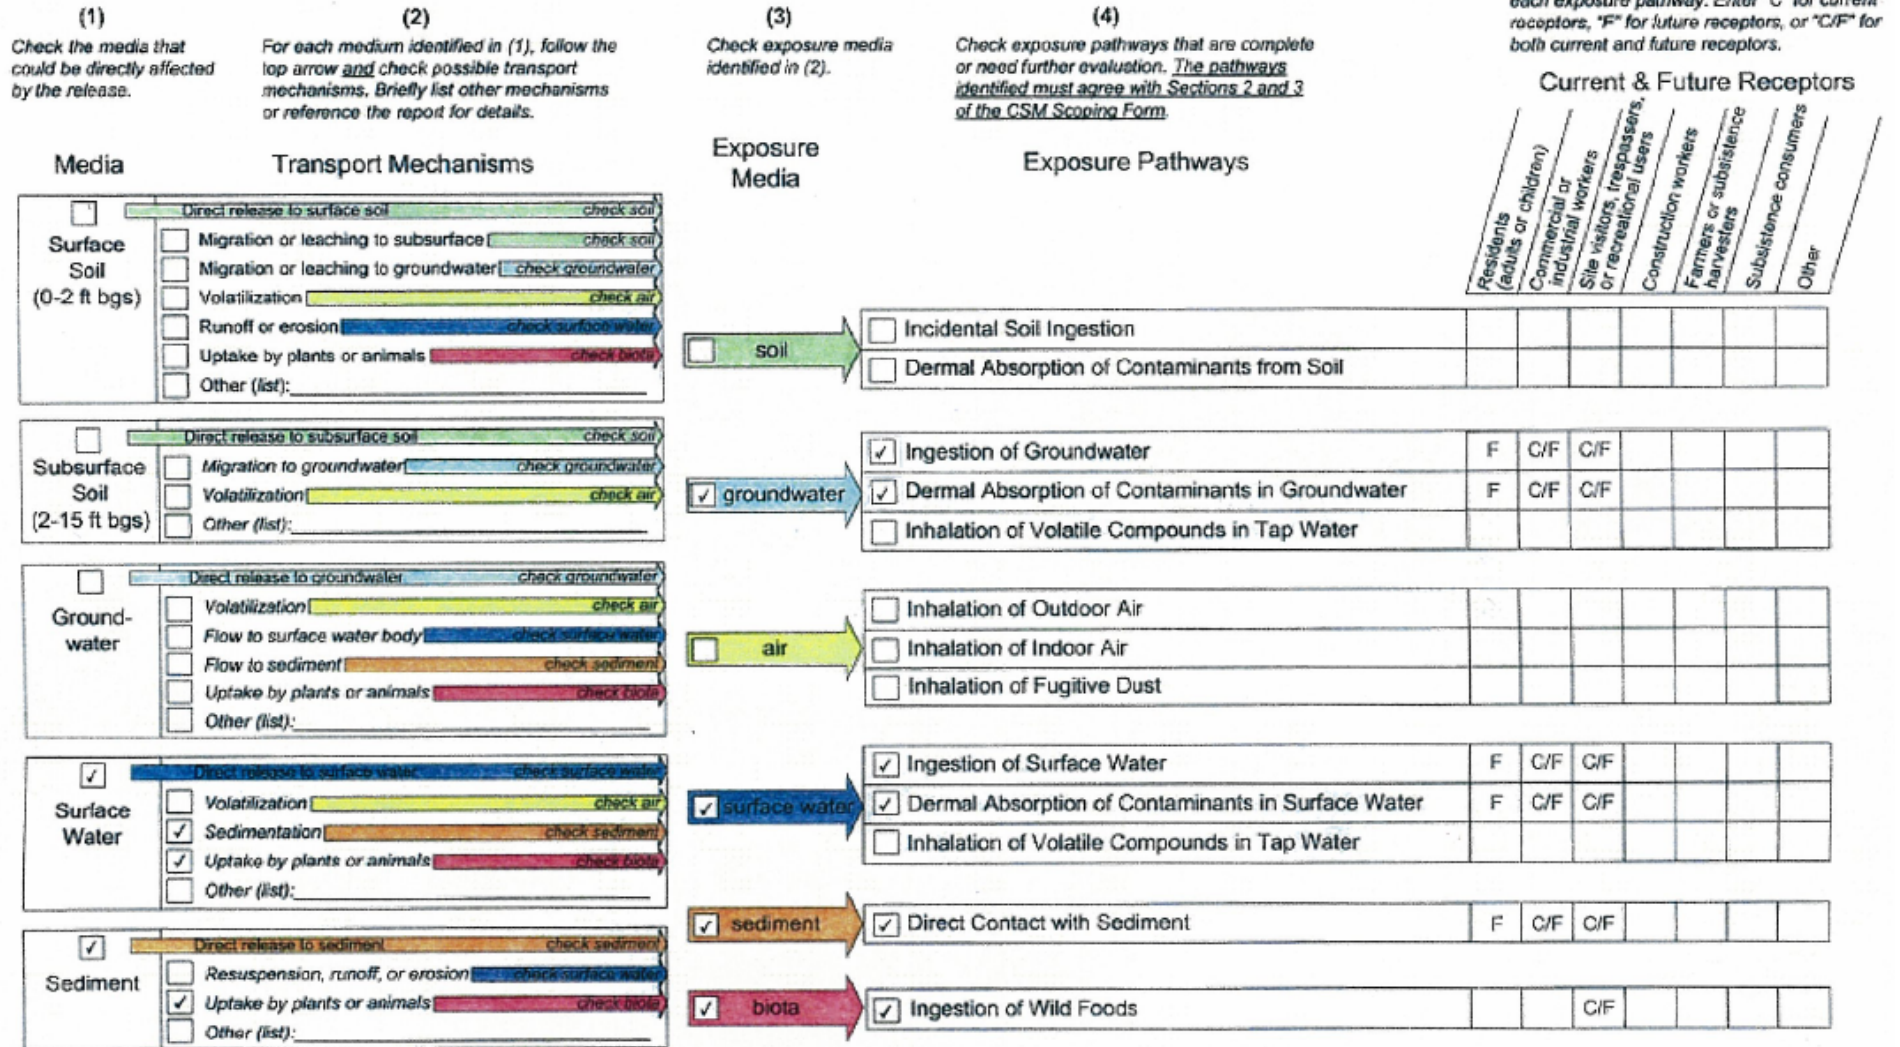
(1)
Check the media that could be directly affected by the release.

(2)
For each medium identified in (1), follow the top arrow and check possible transport mechanisms. Briefly list other mechanisms or reference the report for details.

(3)
Check exposure media identified in (2).

(4)
Check exposure pathways that are complete or need further evaluation. The pathways identified must agree with Sections 2 and 3 of the CSM Scoping Form.

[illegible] each exposure pathway: Enter "C" for current receptors, "F" for future receptors, or "C/F" for both current and future receptors.

Current & Future Receptors

Media

Transport Mechanisms

Exposure Media

Exposure Pathways

Residents (adults or children)
Commercial or industrial workers
Site visitors, trespassers, or recreational users
Construction workers
Farmers or subsistence harvesters
Subsistence consumers
Other

Surface Soil (0-2 ft bgs)
Direct release to surface soil — check soil
Migration or leaching to subsurface — check soil
Migration or leaching to groundwater — check groundwater
Volatilization — check air
Runoff or erosion — check surface water
Uptake by plants or animals — check biota
Other (list):

Subsurface Soil (2-15 ft bgs)
Direct release to subsurface soil — check soil
Migration to groundwater — check groundwater
Volatilization — check air
Other (list):

Ground-water
Direct release to groundwater — check groundwater
Volatilization — check air
Flow to surface water body — check surface water
Flow to sediment — check sediment
Uptake by plants or animals — check biota
Other (list):

Surface Water ✓
Direct release to surface water — check surface water
Volatilization — check air
✓ Sedimentation — check sediment
✓ Uptake by plants or animals — check biota
Other (list):

Sediment ✓
Direct release to sediment — check sediment
Resuspension, runoff, or erosion — check surface water
✓ Uptake by plants or animals — check biota
Other (list):

soil
Incidental Soil Ingestion
Dermal Absorption of Contaminants from Soil

✓ groundwater
| Pathway | Residents | Commercial | Site visitors | Construction | Farmers | Subsistence | Other |
|---|---|---|---|---|---|---|---|
| ✓ Ingestion of Groundwater | F | C/F | C/F | | | | |
| ✓ Dermal Absorption of Contaminants in Groundwater | F | C/F | C/F | | | | |
| Inhalation of Volatile Compounds in Tap Water | | | | | | | |

air
Inhalation of Outdoor Air
Inhalation of Indoor Air
Inhalation of Fugitive Dust

✓ surface water
| Pathway | Residents | Commercial | Site visitors | Construction | Farmers | Subsistence | Other |
|---|---|---|---|---|---|---|---|
| ✓ Ingestion of Surface Water | F | C/F | C/F | | | | |
| ✓ Dermal Absorption of Contaminants in Surface Water | F | C/F | C/F | | | | |
| Inhalation of Volatile Compounds in Tap Water | | | | | | | |

✓ sediment
| Pathway | Residents | Commercial | Site visitors | Construction | Farmers | Subsistence | Other |
|---|---|---|---|---|---|---|---|
| ✓ Direct Contact with Sediment | F | C/F | C/F | | | | |

✓ biota
| Pathway | Residents | Commercial | Site visitors | Construction | Farmers | Subsistence | Other |
|---|---|---|---|---|---|---|---|
| ✓ Ingestion of Wild Foods | | | C/F | | | | |